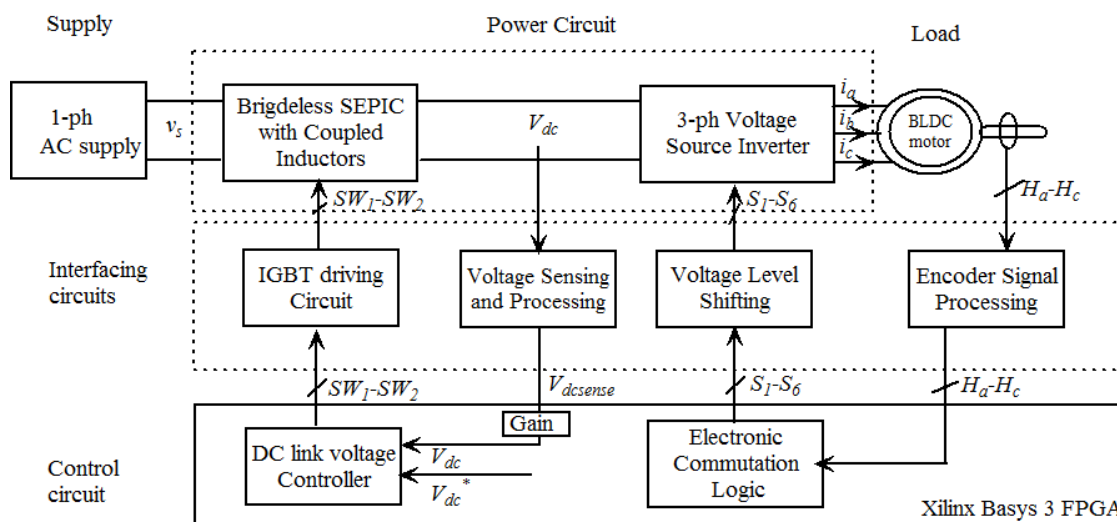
Supply

Power Circuit

Load

1-ph AC supply

$v_s$

Brigdeless SEPIC with Coupled Inductors

$V_{dc}$

3-ph Voltage Source Inverter

$i_a$

$i_b$

$i_c$

BLDC motor

$SW_1$-$SW_2$

$S_1$-$S_6$

$H_a$-$H_c$

Interfacing circuits

IGBT driving Circuit

Voltage Sensing and Processing

Voltage Level Shifting

Encoder Signal Processing

$SW_1$-$SW_2$

$V_{dcsense}$

$S_1$-$S_6$

$H_a$-$H_c$

Gain

DC link voltage Controller

$V_{dc}$

$V_{dc}^*$

Electronic Commutation Logic

Control circuit

Xilinx Basys 3 FPGA